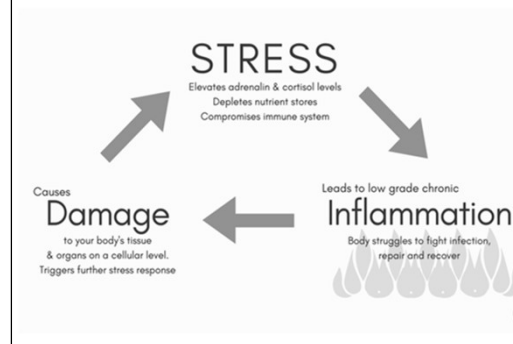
STRESS
Elevates adrenalin & cortisol levels
Depletes nutrient stores
Compromises immune system

Leads to low grade chronic
Inflammation
Body struggles to fight infection, repair and recover

Causes
Damage
to your body's tissue & organs on a cellular level.
Triggers further stress response